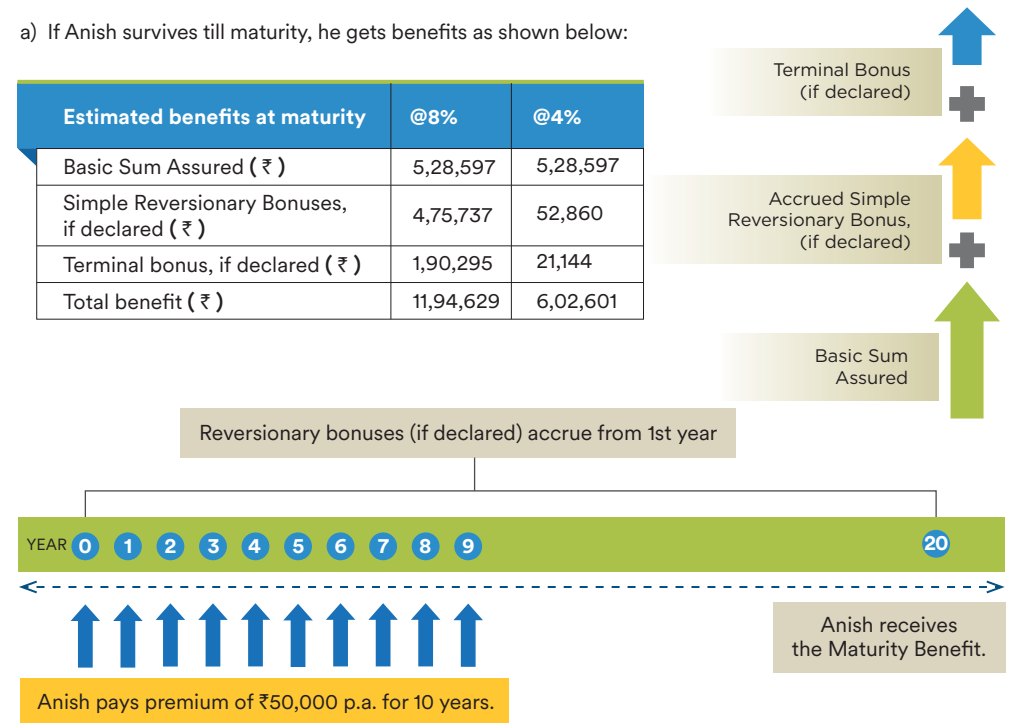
a) If Anish survives till maturity, he gets benefits as shown below:

| Estimated benefits at maturity | @8% | @4% |
|---|---|---|
| Basic Sum Assured ( ₹ ) | 5,28,597 | 5,28,597 |
| Simple Reversionary Bonuses, if declared ( ₹ ) | 4,75,737 | 52,860 |
| Terminal bonus, if declared ( ₹ ) | 1,90,295 | 21,144 |
| Total benefit ( ₹ ) | 11,94,629 | 6,02,601 |

Terminal Bonus (if declared)

Accrued Simple Reversionary Bonus, (if declared)

Basic Sum Assured

Reversionary bonuses (if declared) accrue from 1st year

YEAR 0 1 2 3 4 5 6 7 8 9 20

Anish receives the Maturity Benefit.

Anish pays premium of ₹50,000 p.a. for 10 years.